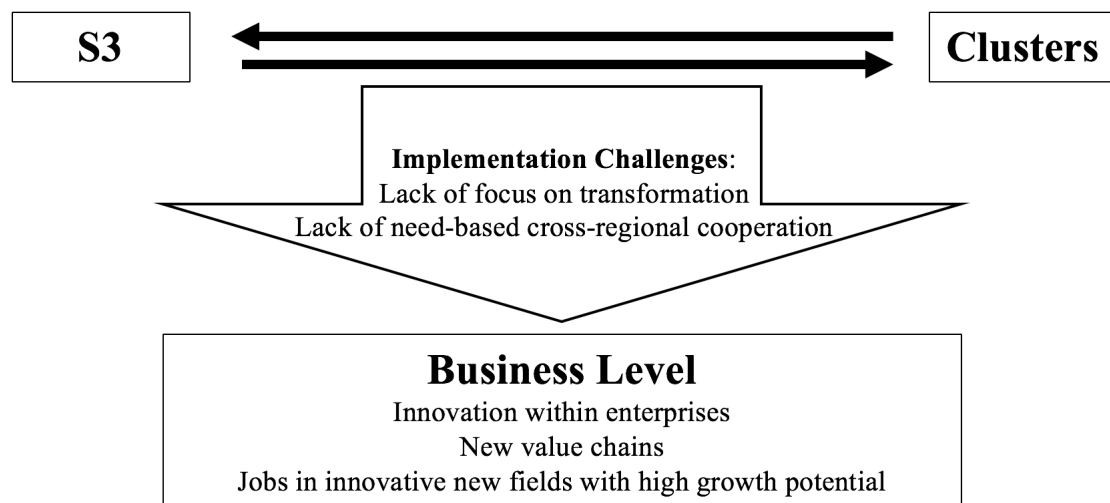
S3

Clusters

**Implementation Challenges**:
Lack of focus on transformation
Lack of need-based cross-regional cooperation

Business Level
Innovation within enterprises
New value chains
Jobs in innovative new fields with high growth potential